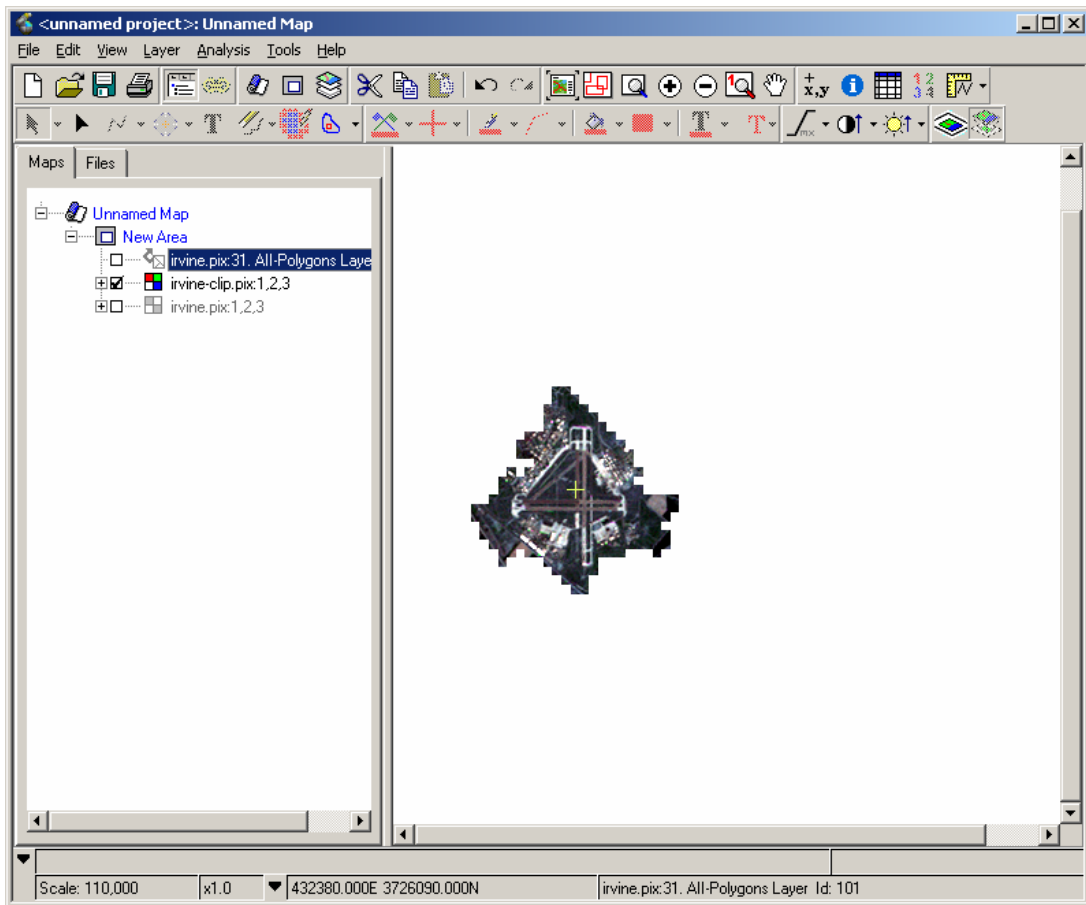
<unnamed project>: Unnamed Map

File Edit View Layer Analysis Tools Help

x,y

Maps Files

Unnamed Map
New Area
irvine.pix:31. All-Polygons Laye
irvine-clip.pix:1,2,3
irvine.pix:1,2,3

Scale: 110,000 | x1.0 | 432380.000E 3726090.000N | irvine.pix:31. All-Polygons Layer Id: 101